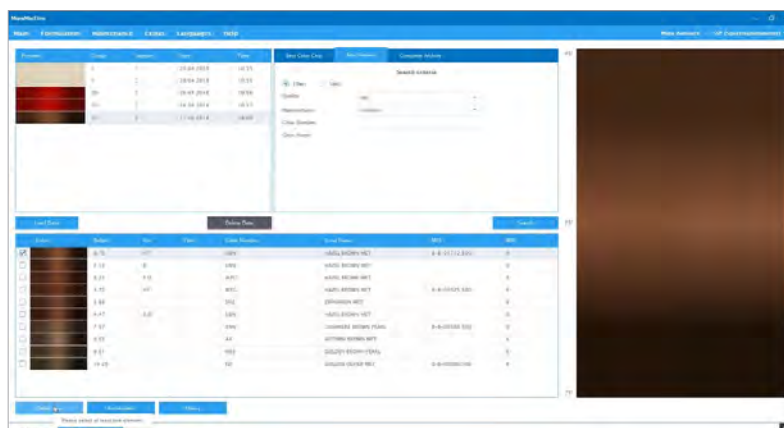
MiniMatCo

Main Formulation Maintenance Colors Languages Help

Main Account

Best Color Cine Best Shade Complete Activity

Search criteria

Load Base Delete Base Search

HAZEL BROWN WET
HAZEL BROWN WET
HAZEL BROWN WET
HAZEL BROWN WET
HAZEL BROWN WET
CASHMERE BROWN PEARL
GOLDEN BROWN PEARL
GOLDEN OCHRE WET

Please select at least one element

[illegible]